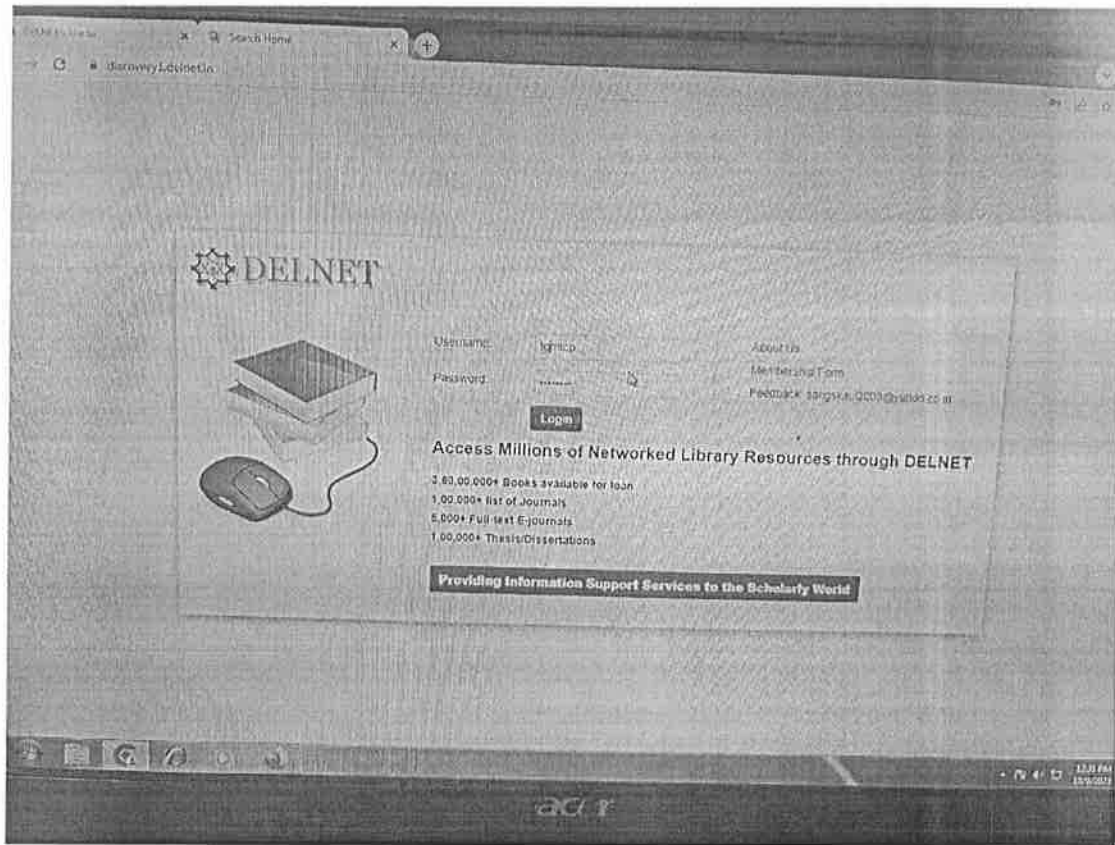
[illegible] × Search Home ×

discovery.delnet.in

DELNET

Username: lgmcp

Password: ........

Login

About Us

Membership Form

Feedback: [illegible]@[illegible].co.in

Access Millions of Networked Library Resources through DELNET

3,60,00,000+ Books available for loan

1,00,000+ list of Journals

5,000+ Full text E-journals

1,00,000+ Thesis/Dissertations

Providing Information Support Services to the Scholarly World

acer